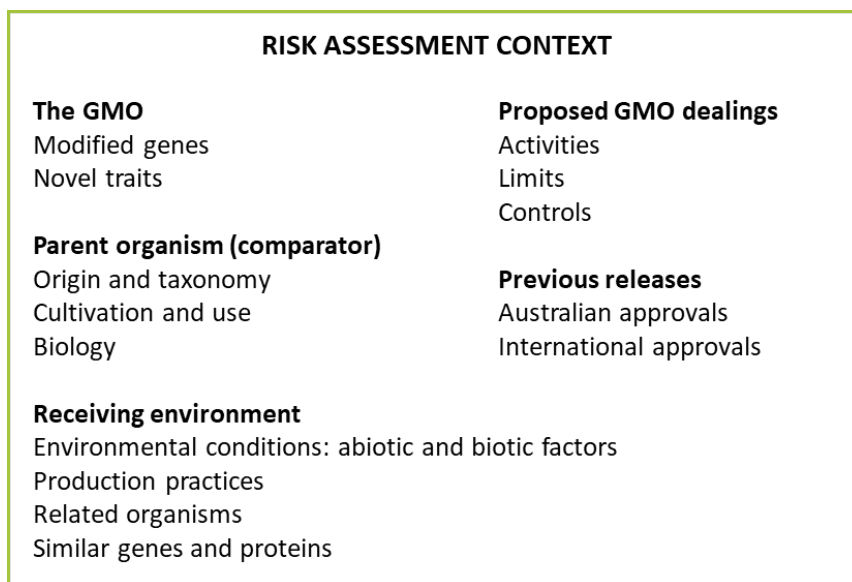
RISK ASSESSMENT CONTEXT

**The GMO**
Modified genes
Novel traits

**Parent organism (comparator)**
Origin and taxonomy
Cultivation and use
Biology

**Proposed GMO dealings**
Activities
Limits
Controls

**Previous releases**
Australian approvals
International approvals

**Receiving environment**
Environmental conditions: abiotic and biotic factors
Production practices
Related organisms
Similar genes and proteins